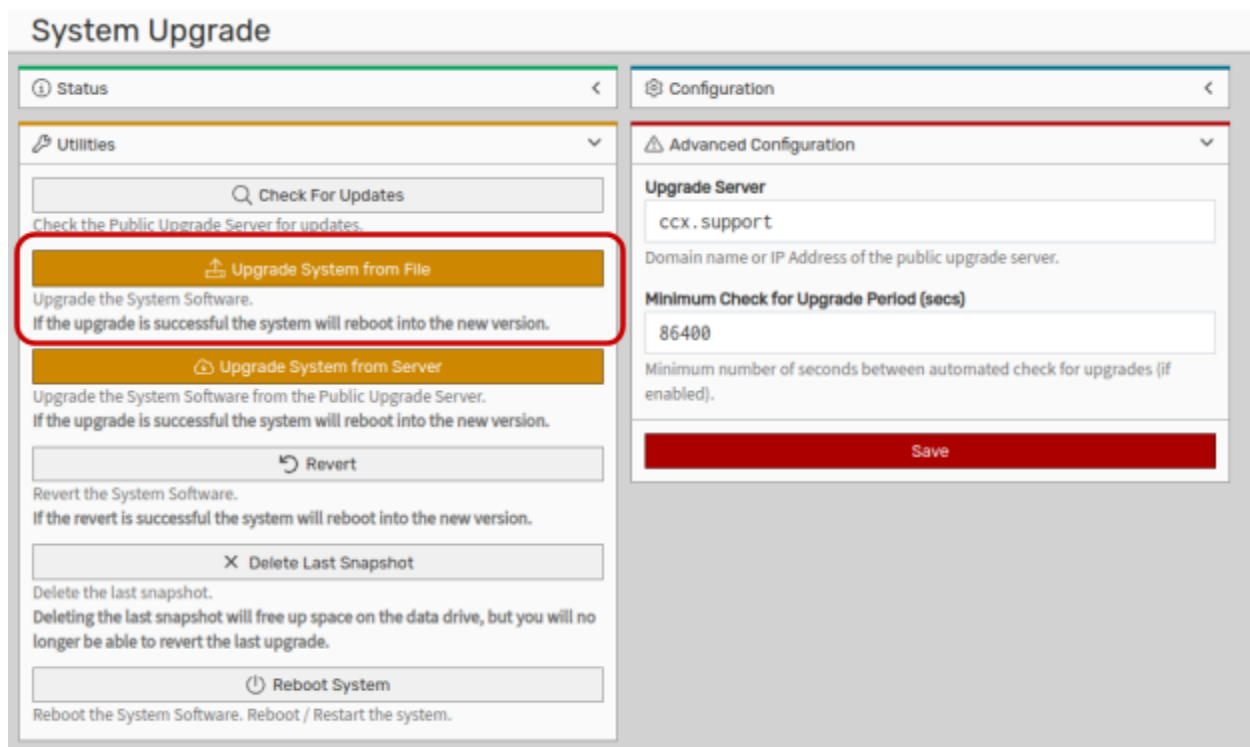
System Upgrade

Status

Utilities

Check For Updates

Check the Public Upgrade Server for updates.

Upgrade System from File

Upgrade the System Software.
If the upgrade is successful the system will reboot into the new version.

Upgrade System from Server

Upgrade the System Software from the Public Upgrade Server.
If the upgrade is successful the system will reboot into the new version.

Revert

Revert the System Software.
If the revert is successful the system will reboot into the new version.

Delete Last Snapshot

Delete the last snapshot.
Deleting the last snapshot will free up space on the data drive, but you will no longer be able to revert the last upgrade.

Reboot System

Reboot the System Software. Reboot / Restart the system.

Configuration

Advanced Configuration

Upgrade Server

ccx.support

Domain name or IP Address of the public upgrade server.

Minimum Check for Upgrade Period (secs)

86400

Minimum number of seconds between automated check for upgrades (if enabled).

Save